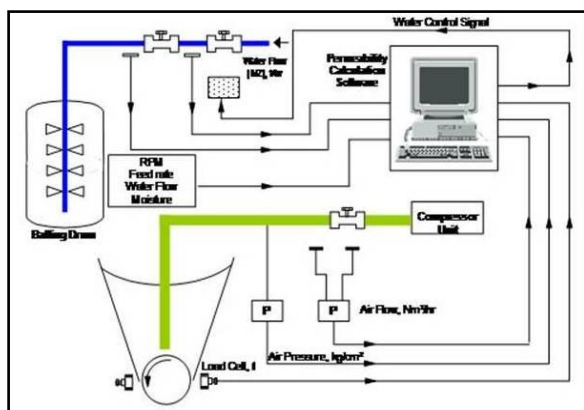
Water Control Signal

Water Flow (M3), hr

Permeability Calculation Software

RPM
Feed rate
Water Flow
Moisture

Balling Drum

Compressor Unit

P

P

Air Flow, Nm3/hr

Air Pressure, kg/cm²

Load Cell, t